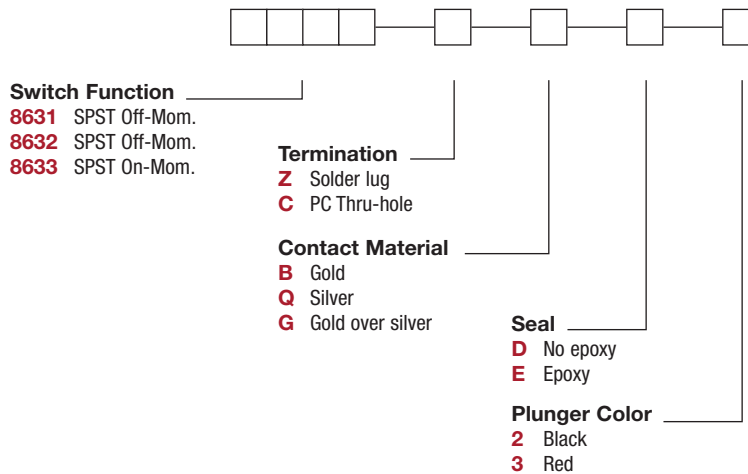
Switch Function
8631 SPST Off-Mom.
8632 SPST Off-Mom.
8633 SPST On-Mom.

Termination
Z Solder lug
C PC Thru-hole

Contact Material
B Gold
Q Silver
G Gold over silver

Seal
D No epoxy
E Epoxy

Plunger Color
2 Black
3 Red